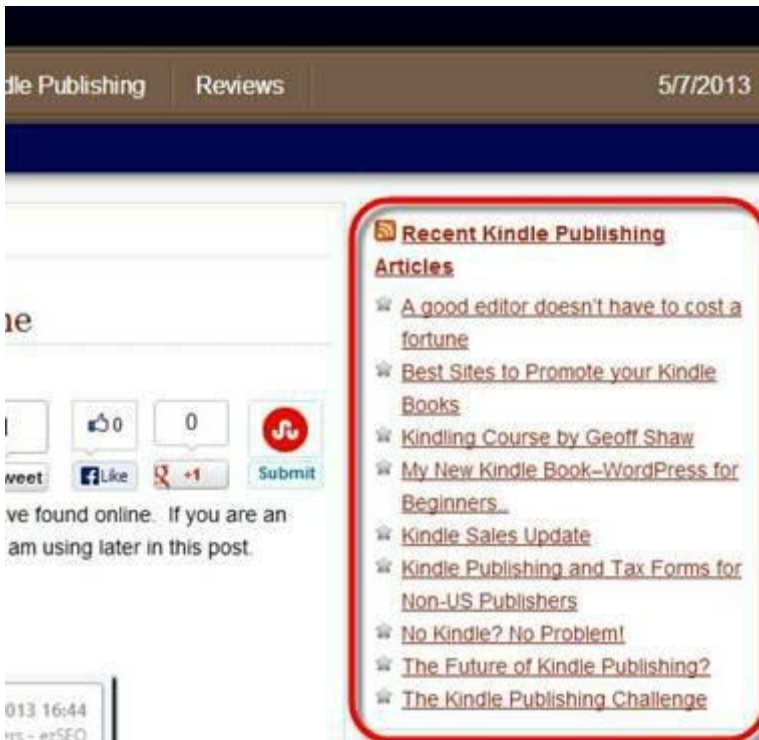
dle Publishing Reviews 5/7/2013

ne

0 0

weet Like +1 Submit

ve found online. If you are an am using later in this post.

013 16:44

rs - ezSEO

Recent Kindle Publishing Articles

A good editor doesn't have to cost a fortune

Best Sites to Promote your Kindle Books

Kindling Course by Geoff Shaw

My New Kindle Book–WordPress for Beginners

Kindle Sales Update

Kindle Publishing and Tax Forms for Non-US Publishers

No Kindle? No Problem!

The Future of Kindle Publishing?

The Kindle Publishing Challenge